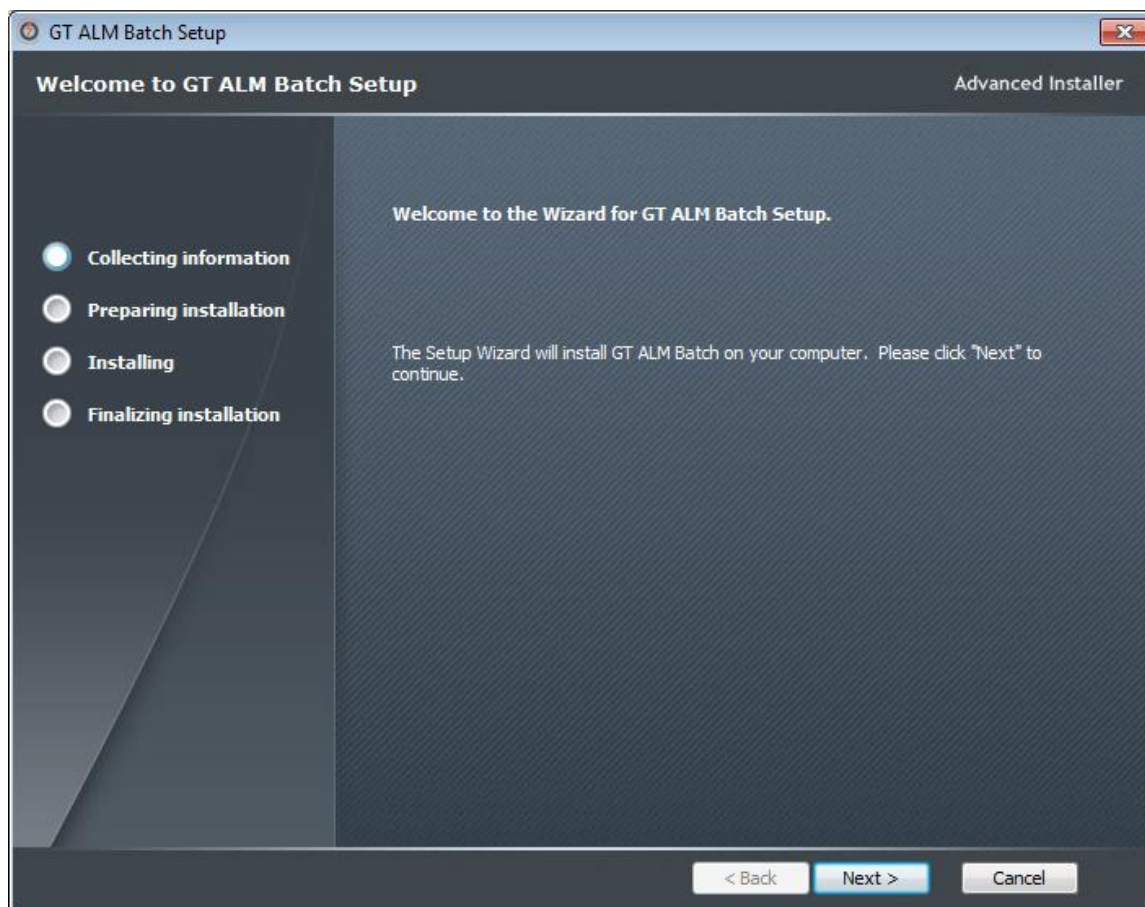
GT ALM Batch Setup

Welcome to GT ALM Batch Setup

Advanced Installer

Collecting information

Preparing installation

Installing

Finalizing installation

Welcome to the Wizard for GT ALM Batch Setup.

The Setup Wizard will install GT ALM Batch on your computer. Please click "Next" to continue.

< Back

Next >

Cancel